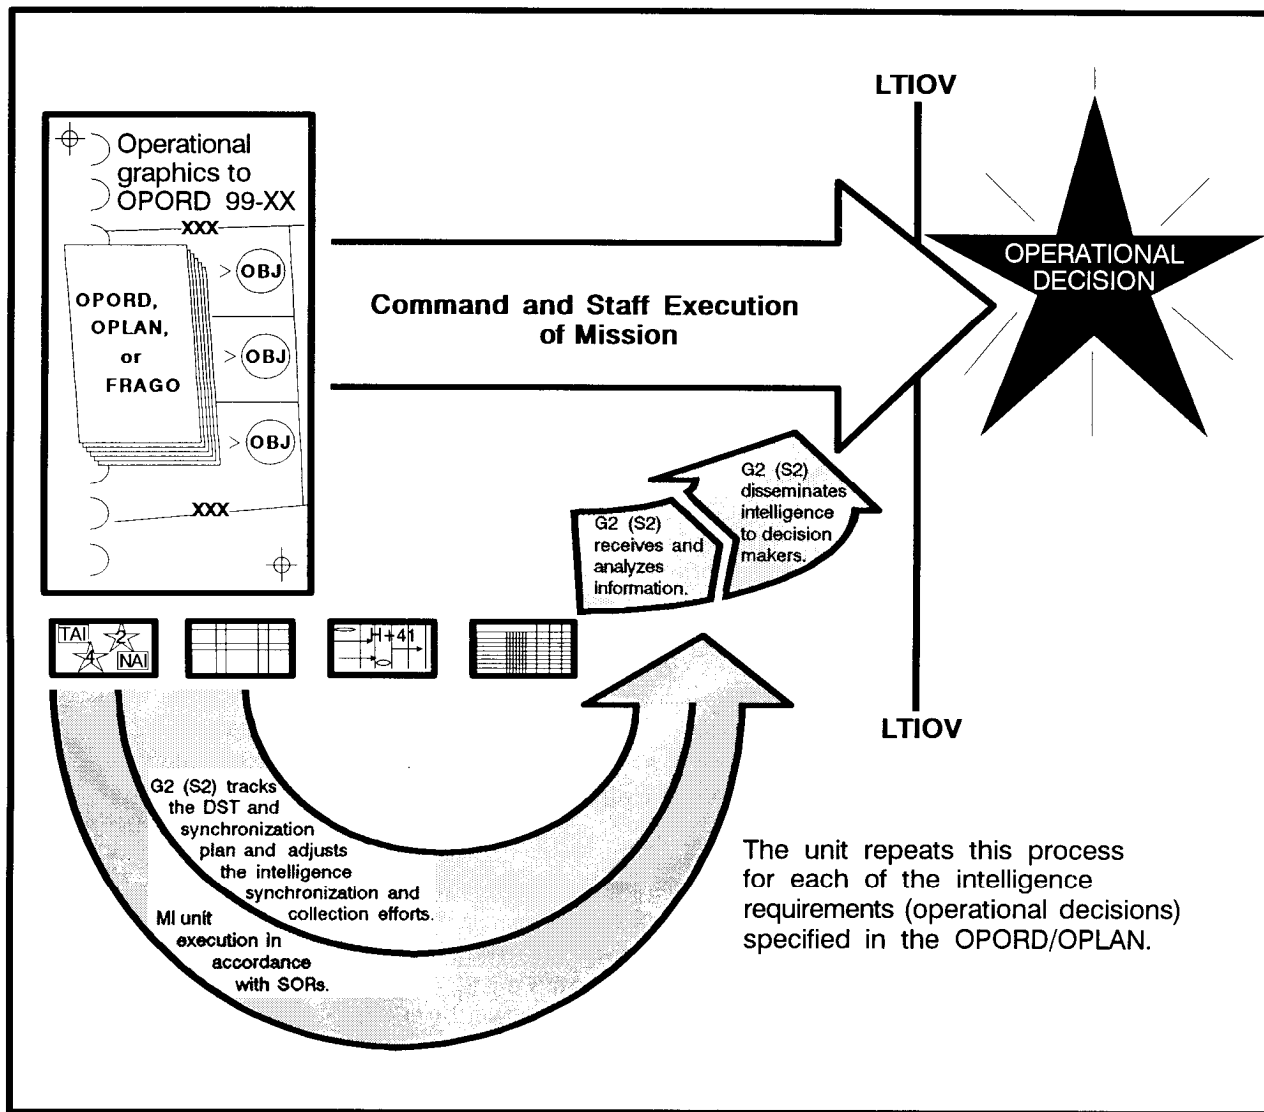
LTIOV

Operational graphics to OPORD 99-XX

XXX

OPORD, OPLAN, or FRAGO

OBJ

OBJ

OBJ

XXX

Command and Staff Execution of Mission

OPERATIONAL DECISION

G2 (S2) receives and analyzes information.

G2 (S2) disseminates intelligence to decision makers.

TAI

2

4

NAI

H+41

LTIOV

G2 (S2) tracks the DST and synchronization plan and adjusts the intelligence synchronization and collection efforts.

MI unit execution in accordance with SORs.

The unit repeats this process for each of the intelligence requirements (operational decisions) specified in the OPORD/OPLAN.